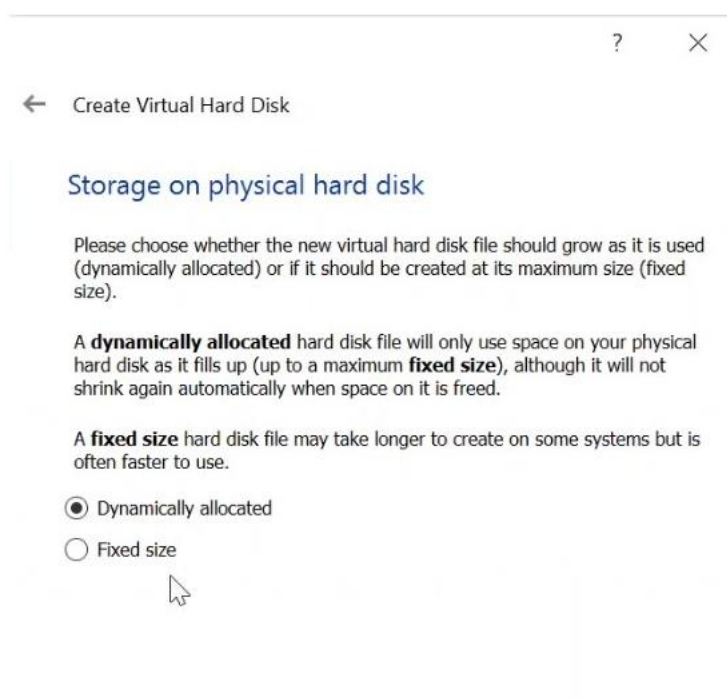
?

Create Virtual Hard Disk

Storage on physical hard disk

Please choose whether the new virtual hard disk file should grow as it is used (dynamically allocated) or if it should be created at its maximum size (fixed size).

A **dynamically allocated** hard disk file will only use space on your physical hard disk as it fills up (up to a maximum **fixed size**), although it will not shrink again automatically when space on it is freed.

A **fixed size** hard disk file may take longer to create on some systems but is often faster to use.

Dynamically allocated

Fixed size